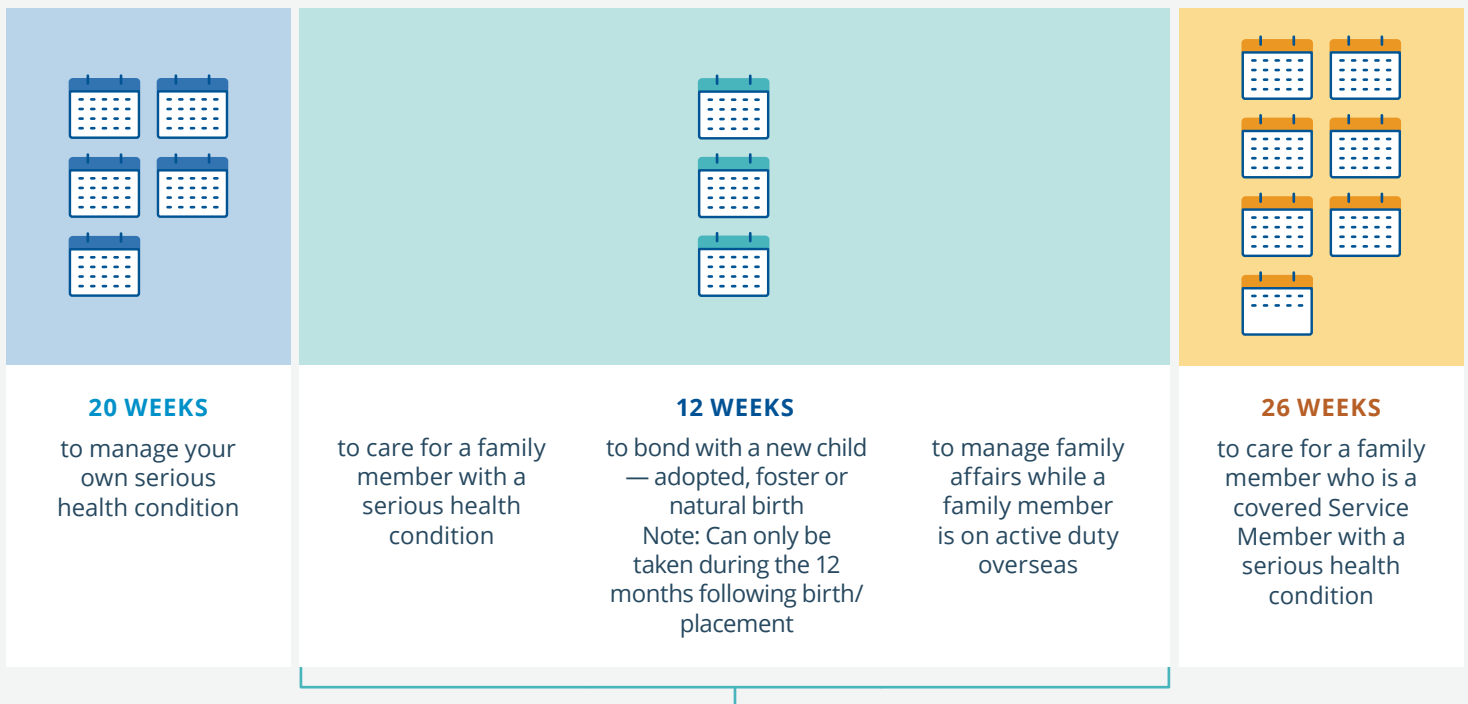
20 WEEKS

to manage your own serious health condition

12 WEEKS

to care for a family member with a serious health condition

to bond with a new child — adopted, foster or natural birth
Note: Can only be taken during the 12 months following birth/ placement

to manage family affairs while a family member is on active duty overseas

26 WEEKS

to care for a family member who is a covered Service Member with a serious health condition